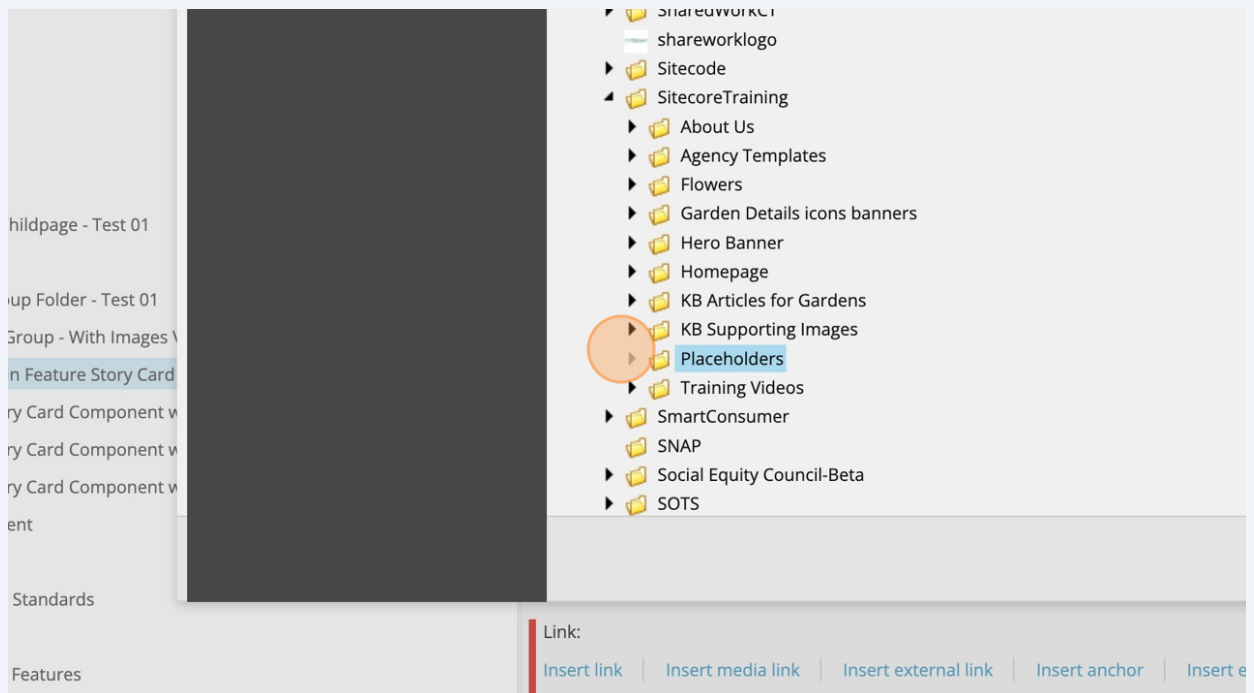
hildpage - Test 01

up Folder - Test 01
Group - With Images V
n Feature Story Card
ry Card Component w
ry Card Component w
ry Card Component w
ent

Standards

Features

SharedWorkCT
shareworklogo
Sitecode
SitecoreTraining
About Us
Agency Templates
Flowers
Garden Details icons banners
Hero Banner
Homepage
KB Articles for Gardens
KB Supporting Images
Placeholders
Training Videos
SmartConsumer
SNAP
Social Equity Council-Beta
SOTS

Link:
Insert link | Insert media link | Insert external link | Insert anchor | Insert e